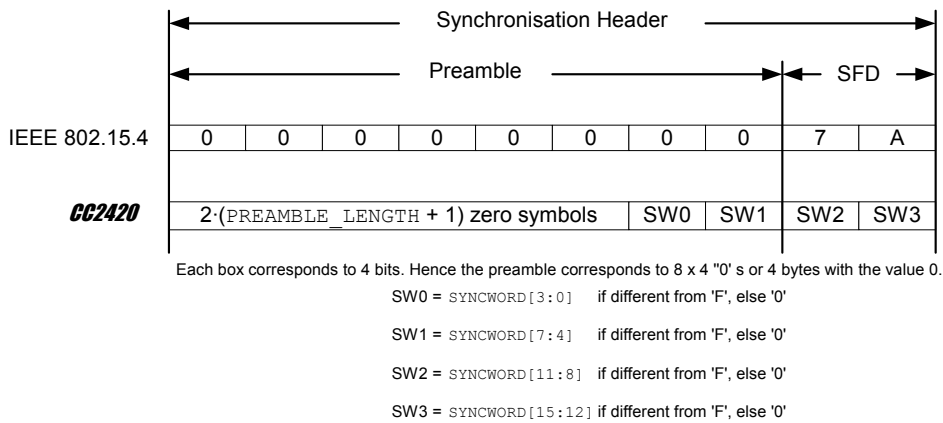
Synchronisation Header

Preamble

SFD

IEEE 802.15.4

| 0 | 0 | 0 | 0 | 0 | 0 | 0 | 0 | 7 | A |
|---|---|---|---|---|---|---|---|---|---|

CC2420

| 2·(PREAMBLE_LENGTH + 1) zero symbols | SW0 | SW1 | SW2 | SW3 |
|---|---|---|---|---|

Each box corresponds to 4 bits. Hence the preamble corresponds to 8 x 4 "0' s or 4 bytes with the value 0.

SW0 = SYNCWORD[3:0] if different from 'F', else '0'

SW1 = SYNCWORD[7:4] if different from 'F', else '0'

SW2 = SYNCWORD[11:8] if different from 'F', else '0'

SW3 = SYNCWORD[15:12] if different from 'F', else '0'